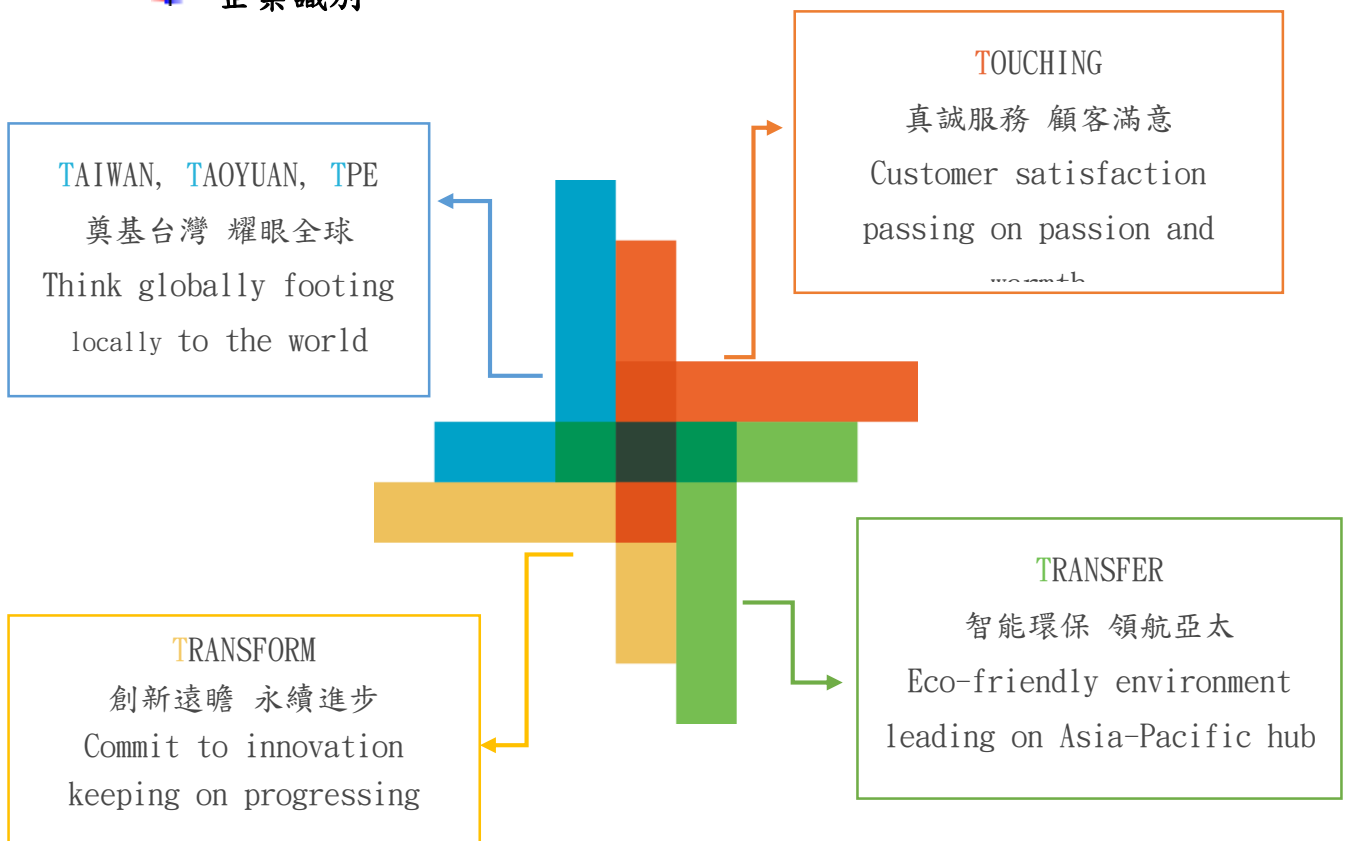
企業識別

TOUCHING
真誠服務 顧客滿意
Customer satisfaction passing on passion and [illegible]

TAIWAN, TAOYUAN, TPE
奠基台灣 耀眼全球
Think globally footing locally to the world

TRANSFER
智能環保 領航亞太
Eco-friendly environment leading on Asia-Pacific hub

TRANSFORM
創新遠瞻 永續進步
Commit to innovation keeping on progressing